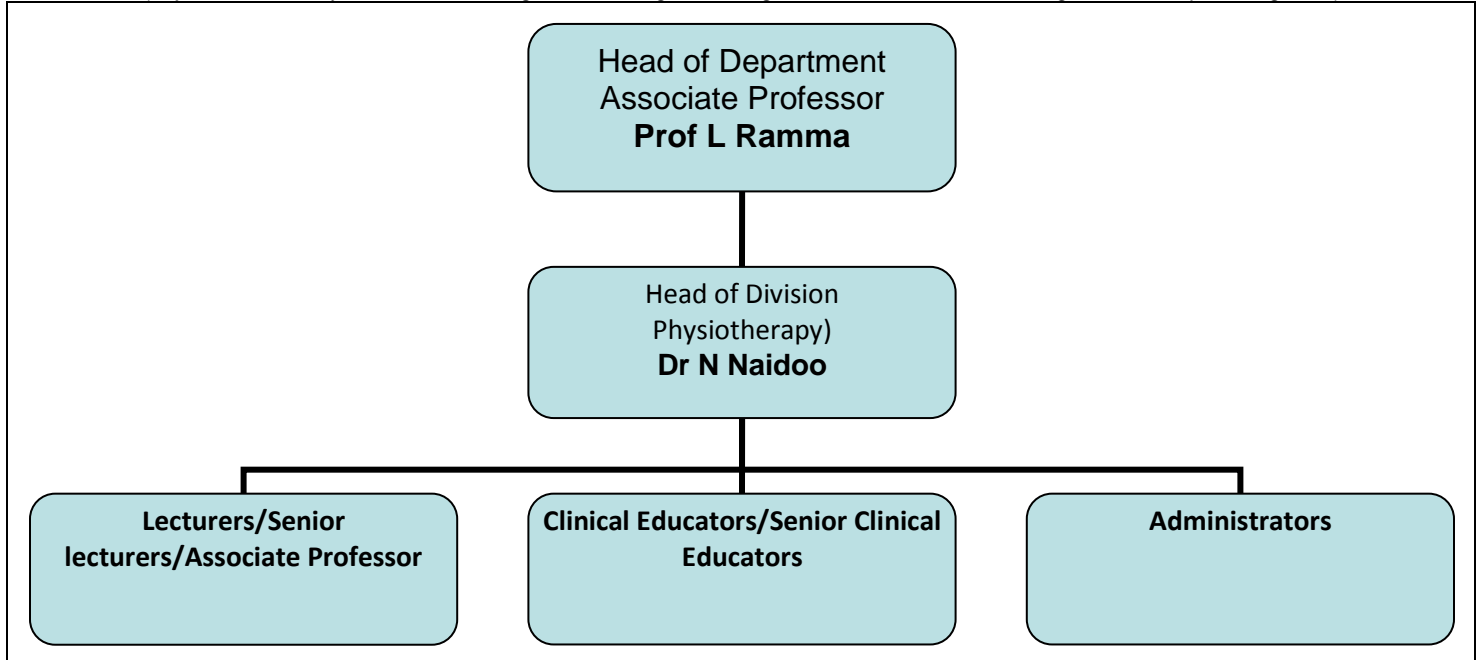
Head of Department
Associate Professor
**Prof L Ramma**

Head of Division
Physiotherapy)
**Dr N Naidoo**

**Lecturers/Senior lecturers/Associate Professor**

**Clinical Educators/Senior Clinical Educators**

**Administrators**